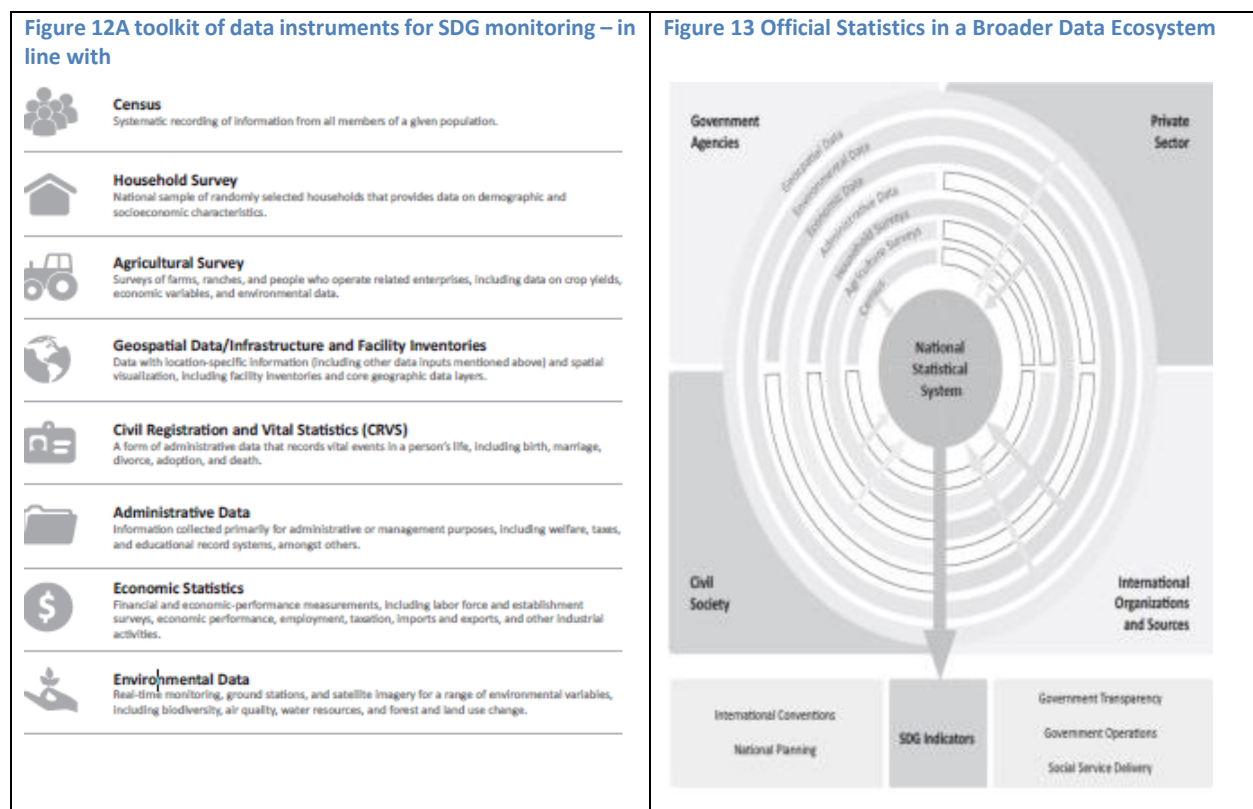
Figure 12A toolkit of data instruments for SDG monitoring – in line with

Census
Systematic recording of information from all members of a given population.

Household Survey
National sample of randomly selected households that provides data on demographic and socioeconomic characteristics.

Agricultural Survey
Surveys of farms, ranches, and people who operate related enterprises, including data on crop yields, economic variables, and environmental data.

Geospatial Data/Infrastructure and Facility Inventories
Data with location-specific information (including other data inputs mentioned above) and spatial visualization, including facility inventories and core geographic data layers.

Civil Registration and Vital Statistics (CRVS)
A form of administrative data that records vital events in a person's life, including birth, marriage, divorce, adoption, and death.

Administrative Data
Information collected primarily for administrative or management purposes, including welfare, taxes, and educational record systems, amongst others.

Economic Statistics
Financial and economic-performance measurements, including labor force and establishment surveys, economic performance, employment, taxation, imports and exports, and other industrial activities.

Environmental Data
Real-time monitoring, ground stations, and satellite imagery for a range of environmental variables, including biodiversity, air quality, water resources, and forest and land use change.

Figure 13 Official Statistics in a Broader Data Ecosystem

Government Agencies

Private Sector

Geospatial Data
Environmental Data
Economic Data
Administrative Data
Household Surveys
Agriculture Surveys
Census

National Statistical System

Civil Society

International Organizations and Sources

International Conventions

National Planning

SDG Indicators

Government Transparency

Government Operations

Social Service Delivery